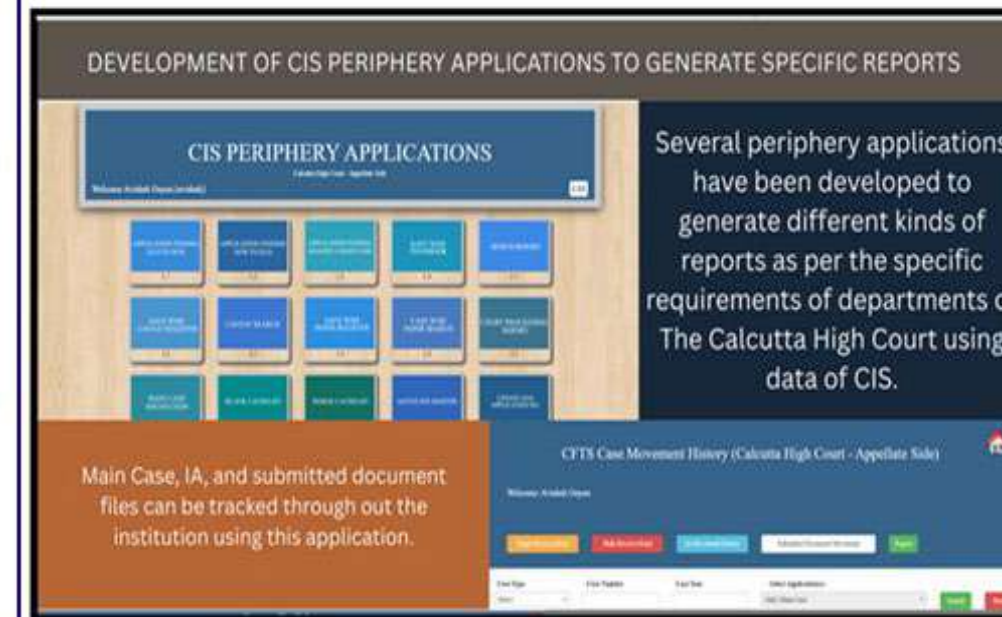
DEVELOPMENT OF CIS PERIPHERY APPLICATIONS TO GENERATE SPECIFIC REPORTS

CIS PERIPHERY APPLICATIONS

Calcutta High Court - Appellate Side

Welcome: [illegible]

Several periphery applications have been developed to generate different kinds of reports as per the specific requirements of departments o The Calcutta High Court using data of CIS.

Main Case, IA, and submitted document files can be tracked through out the institution using this application.

CFTS Case Movement History (Calcutta High Court - Appellate Side)

Welcome: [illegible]

Case Type

Case Number

Case Year

Select Applications

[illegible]